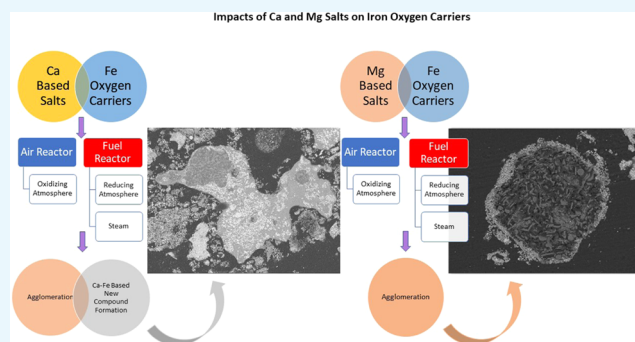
Impacts of Ca and Mg Salts on Iron Oxygen Carriers

Ca Based Salts

Fe Oxygen Carriers

Air Reactor

Oxidizing Atmosphere

Fuel Reactor

Reducing Atmosphere

Steam

Agglomeration

Ca-Fe Based New Compound Formation

Mg Based Salts

Fe Oxygen Carriers

Air Reactor

Oxidizing Atmosphere

Fuel Reactor

Reducing Atmosphere

Steam

Agglomeration